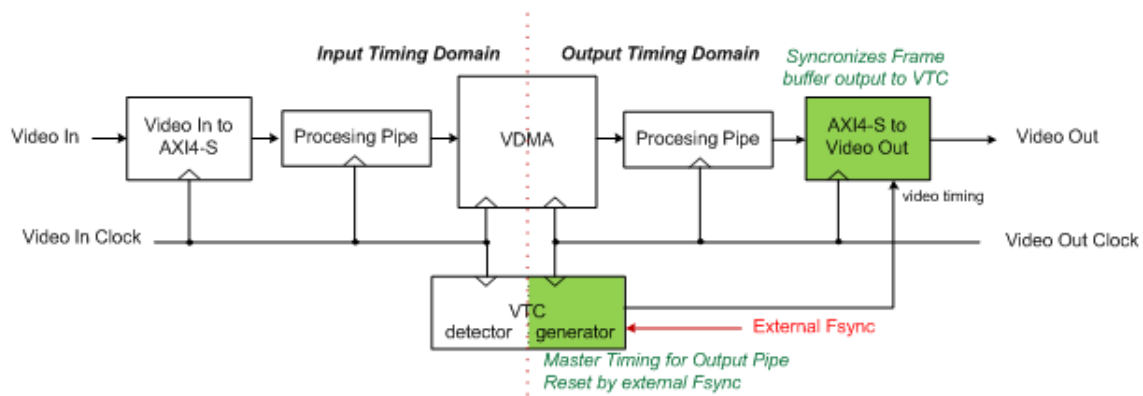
Input Timing Domain

Output Timing Domain

Syncronizes Frame buffer output to VTC

Video In

Video In to AXI4-S

Procesing Pipe

VDMA

Procesing Pipe

AXI4-S to Video Out

Video Out

video timing

Video In Clock

Video Out Clock

VTC

detector

generator

External Fsync

Master Timing for Output Pipe Reset by external Fsync